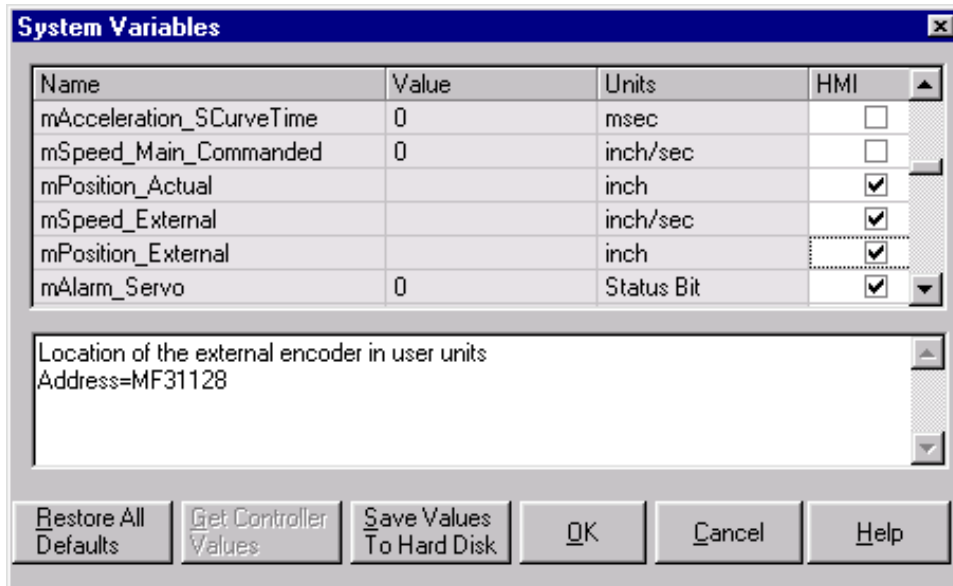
System Variables

| Name | Value | Units | HMI |
|---|---|---|---|
| mAcceleration_SCurveTime | 0 | msec | ☐ |
| mSpeed_Main_Commanded | 0 | inch/sec | ☐ |
| mPosition_Actual | | inch | ☑ |
| mSpeed_External | | inch/sec | ☑ |
| mPosition_External | | inch | ☑ |
| mAlarm_Servo | 0 | Status Bit | ☑ |

Location of the external encoder in user units
Address=MF31128

Restore All Defaults | Get Controller Values | Save Values To Hard Disk | OK | Cancel | Help